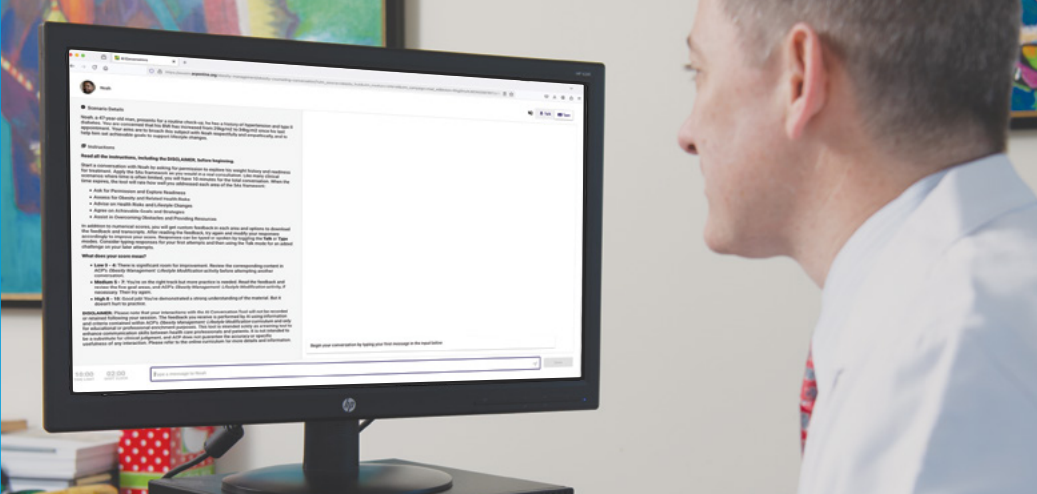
Noah

Scenario Details

Noah, a 47-year-old man, presents for a routine check-up. He has a history of hypertension and type II diabetes. You are concerned that his BMI has increased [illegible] since his last appointment. Your aims are to broach this subject with Noah respectfully and empathetically, and to help him set achievable goals to support lifestyle changes.

Instructions

Read all the instructions, including the DISCLAIMER, before beginning.

Start a conversation with Noah by asking for permission to explore his weight history and readiness for treatment. Apply the 5As framework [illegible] consultation. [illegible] When the time expires, the tool will rate how well you addressed each area of the 5As framework.

• Ask for Permission and Explore Readiness
• Assess for Obesity and Related Health Risks
• Advise on Health Risks and Lifestyle Changes
• Agree on Achievable Goals and Strategies
• Assist in Overcoming Obstacles and Providing Resources

In addition to numerical scores, you will get custom feedback in each area and options to download the feedback and transcripts. After reading the feedback, try again and modify your responses accordingly to improve your score. Responses can be typed or spoken by toggling the Talk or Type modes. Consider typing responses for your first attempts and then using the Talk mode for an added challenge on your later attempts.

What does your score mean?

• Low 0 – 4: There is significant room for improvement. Review the corresponding content in ACP's Obesity Management Lifestyle Modification activity before attempting another conversation.
• Medium 5 – 7: You're on the right track but more practice is needed. Read the feedback and review the five goal areas, and ACP's Obesity Management Lifestyle Modification activity, if necessary. Then try again.
• High 8 – 10: Good job! You've demonstrated a strong understanding of the material. But it doesn't hurt to practice.

DISCLAIMER: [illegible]

Begin your conversation by typing your first message in the input below

Type a message to Noah

Talk Type

10:00
03:00